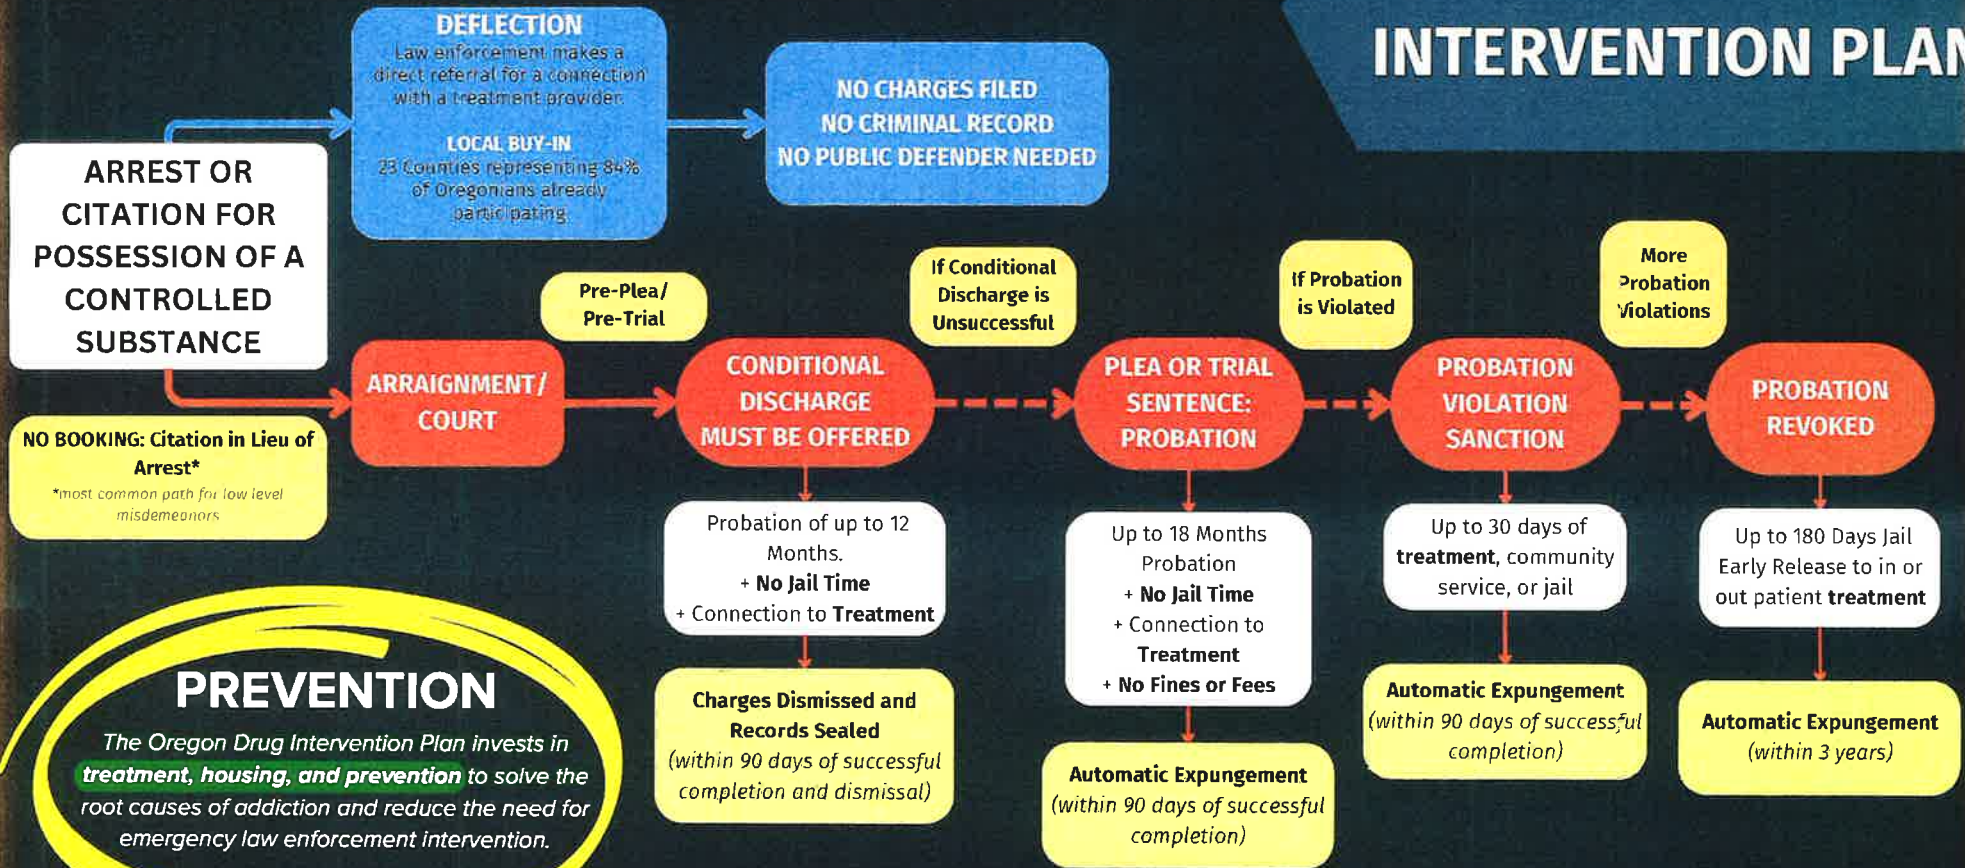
INTERVENTION PLAN

DEFLECTION
Law enforcement makes a direct referral for a connection with a treatment provider.

LOCAL BUY-IN
23 Counties representing 84% of Oregonians already participating

NO CHARGES FILED
NO CRIMINAL RECORD
NO PUBLIC DEFENDER NEEDED

ARREST OR CITATION FOR POSSESSION OF A CONTROLLED SUBSTANCE

NO BOOKING: Citation in Lieu of Arrest*
*most common path for low level misdemeanors

ARRAIGNMENT/ COURT

Pre-Plea/ Pre-Trial

CONDITIONAL DISCHARGE MUST BE OFFERED

Probation of up to 12 Months.
+ No Jail Time
+ Connection to Treatment

Charges Dismissed and Records Sealed
(within 90 days of successful completion and dismissal)

If Conditional Discharge is Unsuccessful

PLEA OR TRIAL SENTENCE: PROBATION

Up to 18 Months Probation
+ No Jail Time
+ Connection to Treatment
+ No Fines or Fees

Automatic Expungement
(within 90 days of successful completion)

If Probation is Violated

PROBATION VIOLATION SANCTION

Up to 30 days of treatment, community service, or jail

Automatic Expungement
(within 90 days of successful completion)

More Probation Violations

PROBATION REVOKED

Up to 180 Days Jail Early Release to in or out patient treatment

Automatic Expungement
(within 3 years)

PREVENTION
The Oregon Drug Intervention Plan invests in treatment, housing, and prevention to solve the root causes of addiction and reduce the need for emergency law enforcement intervention.